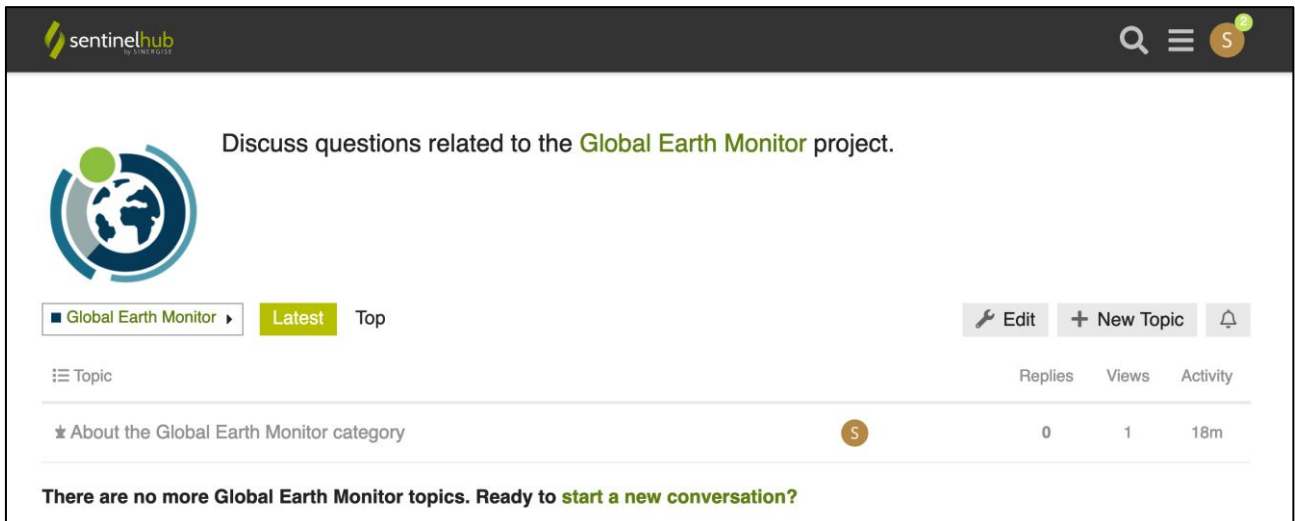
sentinelhub by SINERGISE

S 2

Discuss questions related to the Global Earth Monitor project.

Global Earth Monitor Latest Top

Edit + New Topic

Topic Replies Views Activity

About the Global Earth Monitor category S 0 1 18m

There are no more Global Earth Monitor topics. Ready to start a new conversation?